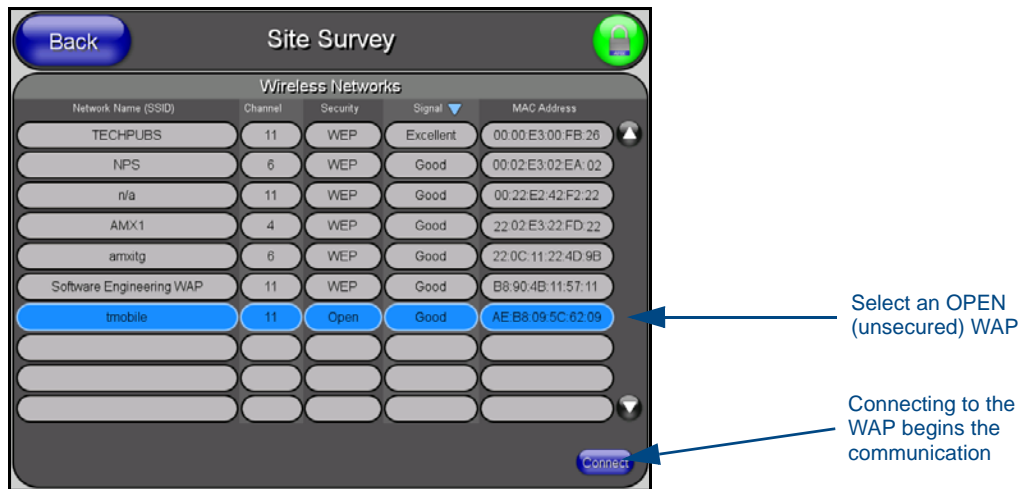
Back

Site Survey

Wireless Networks

| Network Name (SSID) | Channel | Security | Signal | MAC Address |
|---|---|---|---|---|
| TECHPUBS | 11 | WEP | Excellent | 00:00:E3:00:FB:26 |
| NPS | 6 | WEP | Good | 00:02:E3:02:EA:02 |
| n/a | 11 | WEP | Good | 00:22:E2:42:F2:22 |
| AMX1 | 4 | WEP | Good | 22:02:E3:22:FD:22 |
| amxitg | 6 | WEP | Good | 22:0C:11:22:4D:9B |
| Software Engineering WAP | 11 | WEP | Good | B8:90:4B:11:57:11 |
| tmobile | 11 | Open | Good | AE:B8:09:5C:62:09 |
| | | | | |
| | | | | |
| | | | | |

Connect

Select an OPEN (unsecured) WAP

Connecting to the WAP begins the communication